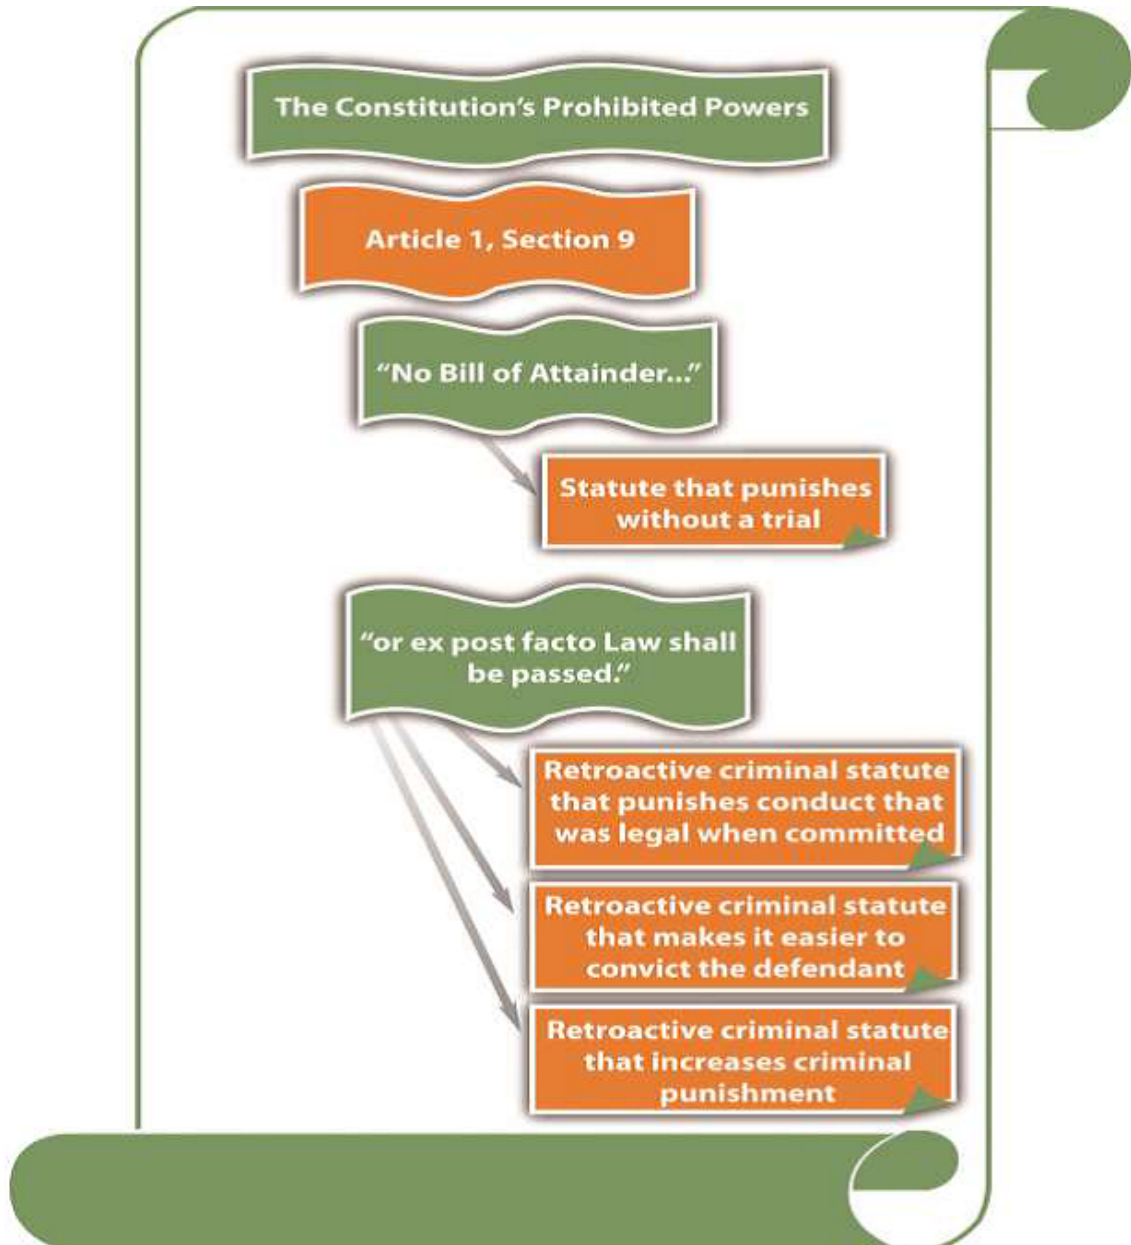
The Constitution's Prohibited Powers

Article 1, Section 9

"No Bill of Attainder..."

Statute that punishes without a trial

"or ex post facto Law shall be passed."

Retroactive criminal statute that punishes conduct that was legal when committed

Retroactive criminal statute that makes it easier to convict the defendant

Retroactive criminal statute that increases criminal punishment